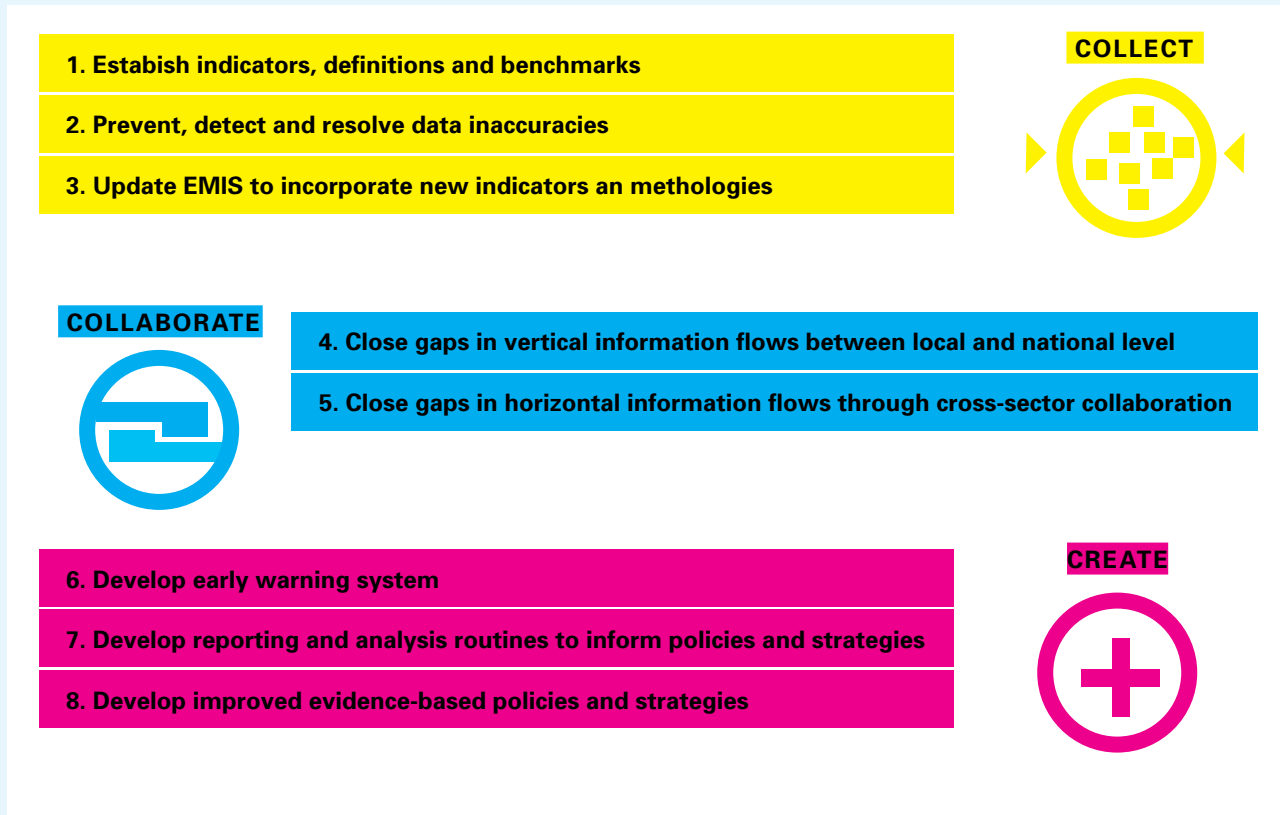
1. Estabish indicators, definitions and benchmarks

2. Prevent, detect and resolve data inaccuracies

3. Update EMIS to incorporate new indicators an methologies

COLLECT

COLLABORATE

4. Close gaps in vertical information flows between local and national level

5. Close gaps in horizontal information flows through cross-sector collaboration

6. Develop early warning system

7. Develop reporting and analysis routines to inform policies and strategies

8. Develop improved evidence-based policies and strategies

CREATE